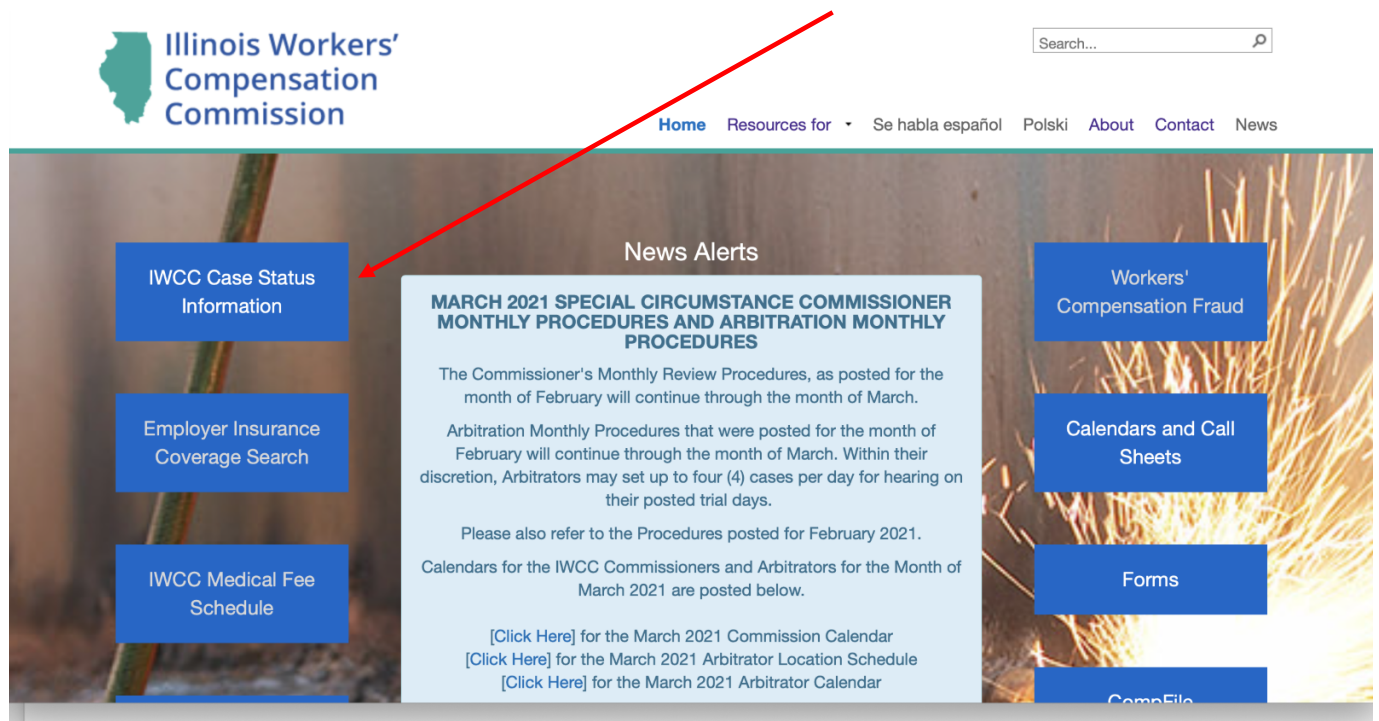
Illinois Workers' Compensation Commission

Search...

Home Resources for Se habla español Polski About Contact News

IWCC Case Status Information

Employer Insurance Coverage Search

IWCC Medical Fee Schedule

News Alerts

MARCH 2021 SPECIAL CIRCUMSTANCE COMMISSIONER MONTHLY PROCEDURES AND ARBITRATION MONTHLY PROCEDURES

The Commissioner's Monthly Review Procedures, as posted for the month of February will continue through the month of March.

Arbitration Monthly Procedures that were posted for the month of February will continue through the month of March. Within their discretion, Arbitrators may set up to four (4) cases per day for hearing on their posted trial days.

Please also refer to the Procedures posted for February 2021.

Calendars for the IWCC Commissioners and Arbitrators for the Month of March 2021 are posted below.

[Click Here] for the March 2021 Commission Calendar
[Click Here] for the March 2021 Arbitrator Location Schedule
[Click Here] for the March 2021 Arbitrator Calendar

Workers' Compensation Fraud

Calendars and Call Sheets

Forms

CompFile